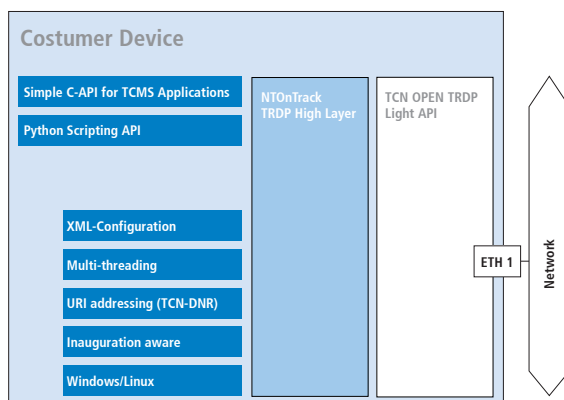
Costumer Device

Simple C-API for TCMS Applications

Python Scripting API

XML-Configuration

Multi-threading

URI addressing (TCN-DNR)

Inauguration aware

Windows/Linux

NTOnTrack TRDP High Layer

TCN OPEN TRDP Light API

ETH 1

Network